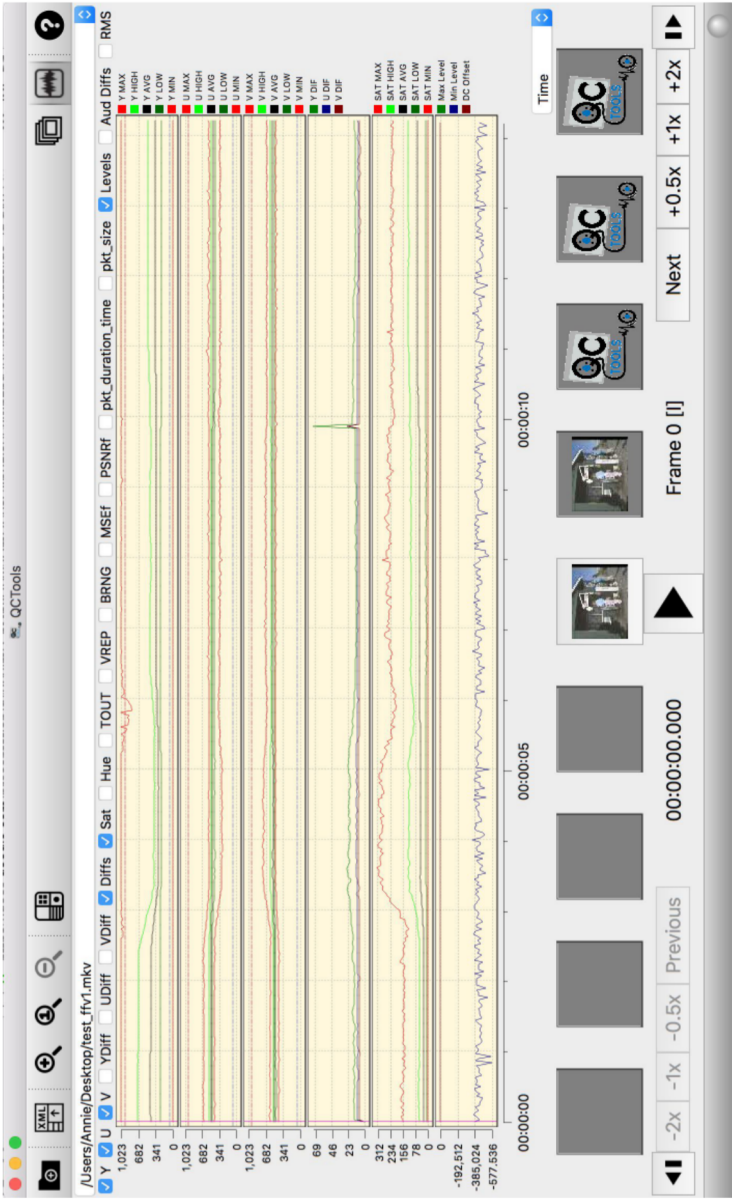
QCTools

XML

/Users/Annie/Desktop/test_ffv1.mkv

Y U V YDiff UDiff VDiff Diffs Sat Hue TOUT VREP BRNG MSEf PSNRf pkt_duration_time pkt_size Levels Aud Diffs RMS

1,023
682
341
0

Y MAX
Y HIGH
Y AVG
Y LOW
Y MIN

1,023
682
341
0

U MAX
U HIGH
U AVG
U LOW
U MIN

1,023
682
341
0

V MAX
V HIGH
V AVG
V LOW
V MIN

69
46
23
0

Y DIF
U DIF
V DIF

312
234
156
78
0

SAT MAX
SAT HIGH
SAT AVG
SAT LOW
SAT MIN

0
-192,512
-385,024
-577,536

Max Level
Min Level
DC Offset

00:00:00
00:00:05
00:00:10

Time

-2x -1x -0.5x Previous 00:00:00.000 Frame 0 [I] Next +0.5x +1x +2x